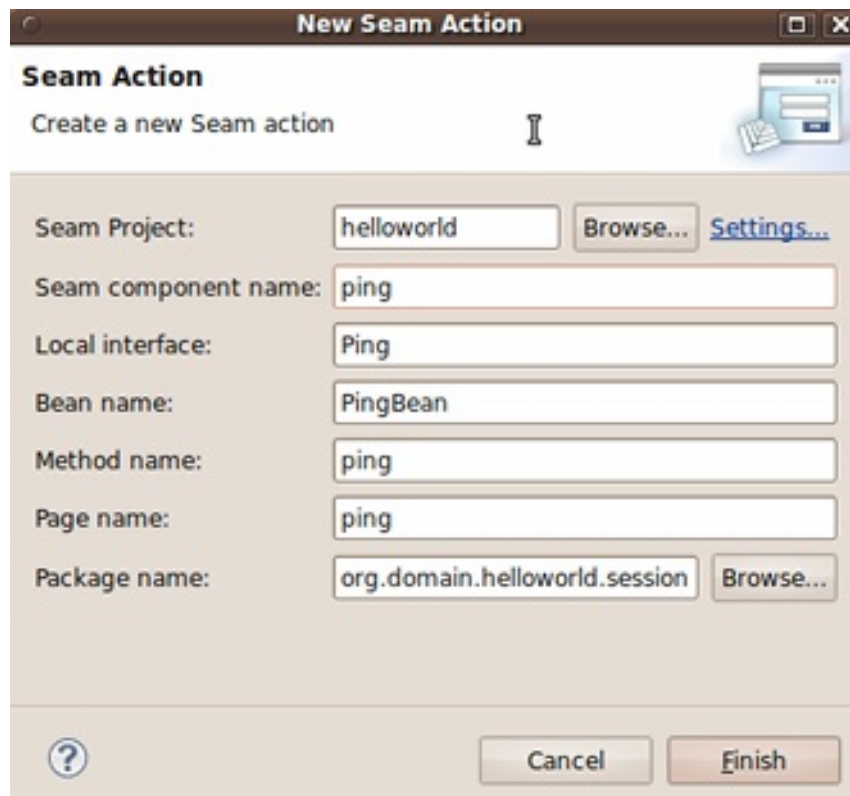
New Seam Action

Seam Action

Create a new Seam action

Seam Project: helloworld Browse... Settings...

Seam component name: ping

Local interface: Ping

Bean name: PingBean

Method name: ping

Page name: ping

Package name: org.domain.helloworld.session Browse...

?

Cancel Finish